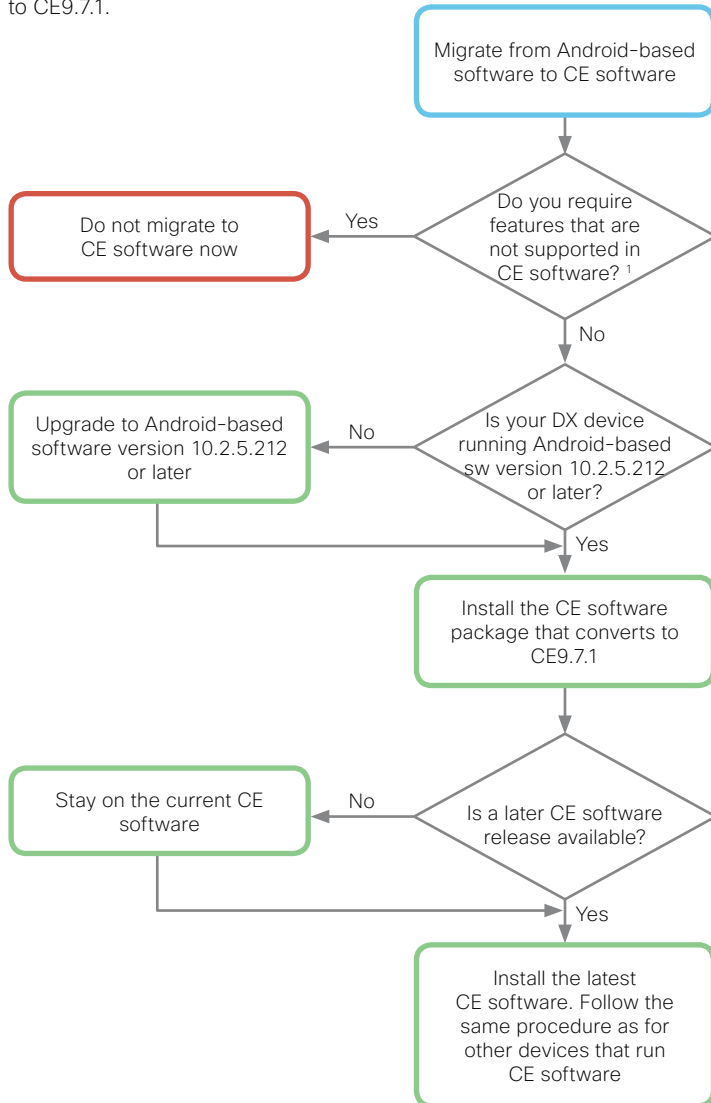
to CE9.7.1.

Migrate from Android-based software to CE software

Do you require features that are not supported in CE software? ¹

Yes

Do not migrate to CE software now

No

Is your DX device running Android-based sw version 10.2.5.212 or later?

No

Upgrade to Android-based software version 10.2.5.212 or later

Yes

Install the CE software package that converts to CE9.7.1

Is a later CE software release available?

No

Stay on the current CE software

Yes

Install the latest CE software. Follow the same procedure as for other devices that run CE software